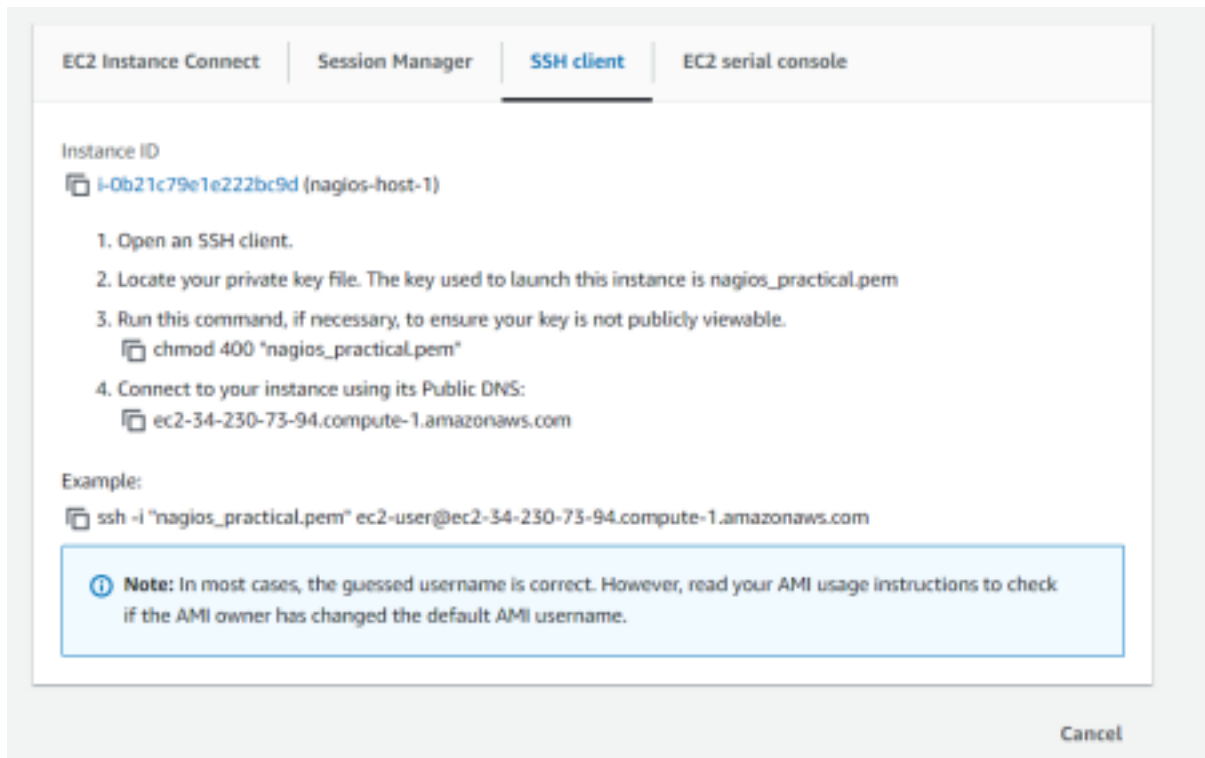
EC2 Instance Connect

Session Manager

SSH client

EC2 serial console

Instance ID

i-0b21c79e1e222bc9d (nagios-host-1)

1. Open an SSH client.

2. Locate your private key file. The key used to launch this instance is nagios_practical.pem

3. Run this command, if necessary, to ensure your key is not publicly viewable.
chmod 400 "nagios_practical.pem"

4. Connect to your instance using its Public DNS:
ec2-34-230-73-94.compute-1.amazonaws.com

Example:

ssh -i "nagios_practical.pem" ec2-user@ec2-34-230-73-94.compute-1.amazonaws.com

Note: In most cases, the guessed username is correct. However, read your AMI usage instructions to check if the AMI owner has changed the default AMI username.

Cancel